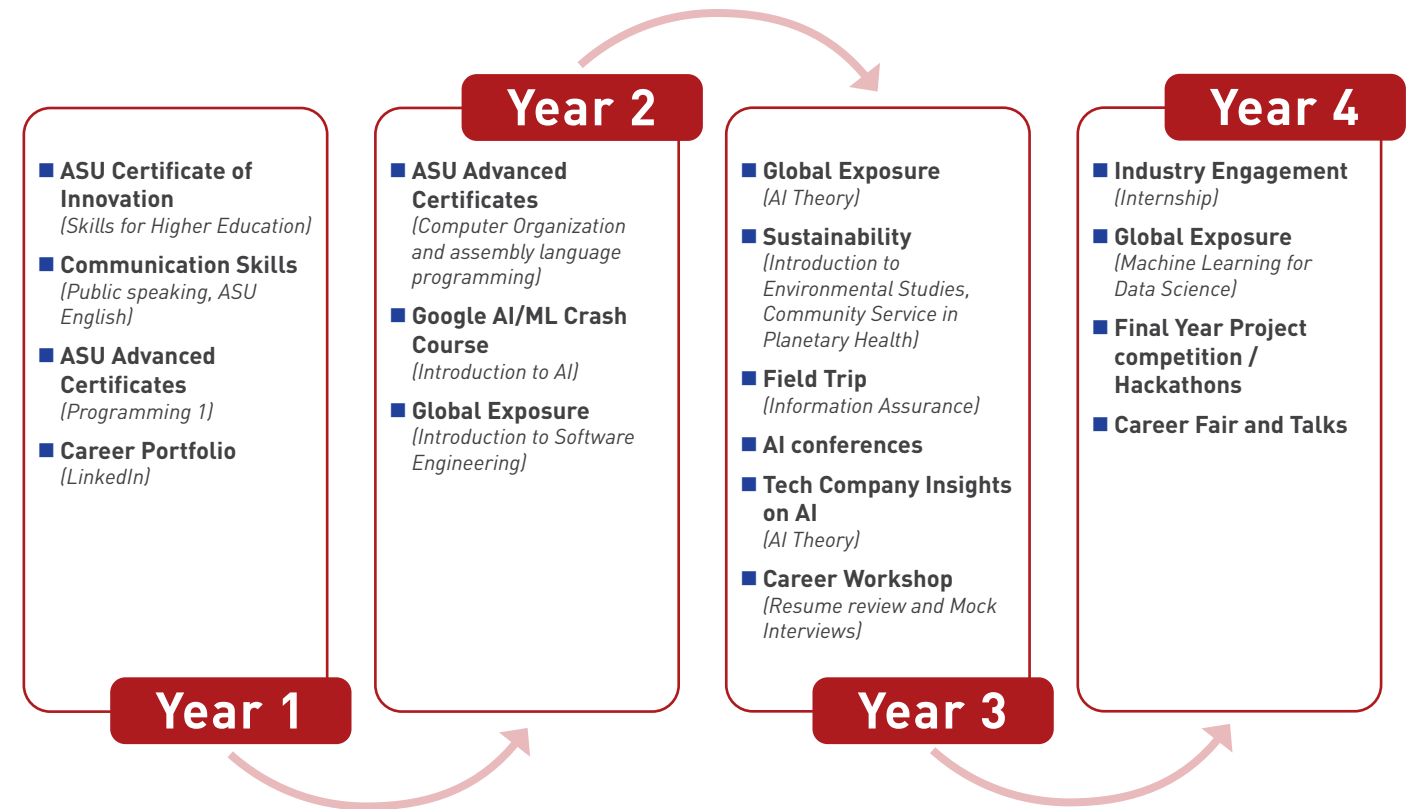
Year 1

ASU Certificate of Innovation
(Skills for Higher Education)

Communication Skills
(Public speaking, ASU English)

ASU Advanced Certificates
(Programming 1)

Career Portfolio
(LinkedIn)

Year 2

ASU Advanced Certificates
(Computer Organization and assembly language programming)

Google AI/ML Crash Course
(Introduction to AI)

Global Exposure
(Introduction to Software Engineering)

Year 3

Global Exposure
(AI Theory)

Sustainability
(Introduction to Environmental Studies, Community Service in Planetary Health)

Field Trip
(Information Assurance)

AI conferences

Tech Company Insights on AI
(AI Theory)

Career Workshop
(Resume review and Mock Interviews)

Year 4

Industry Engagement
(Internship)

Global Exposure
(Machine Learning for Data Science)

Final Year Project competition / Hackathons

Career Fair and Talks